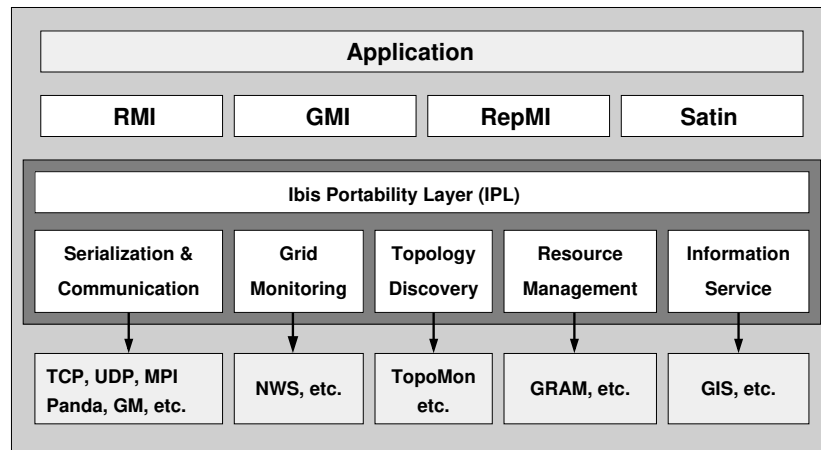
Application

RMI

GMI

RepMI

Satin

Ibis Portability Layer (IPL)

Serialization & Communication

Grid Monitoring

Topology Discovery

Resource Management

Information Service

TCP, UDP, MPI Panda, GM, etc.

NWS, etc.

TopoMon etc.

GRAM, etc.

GIS, etc.